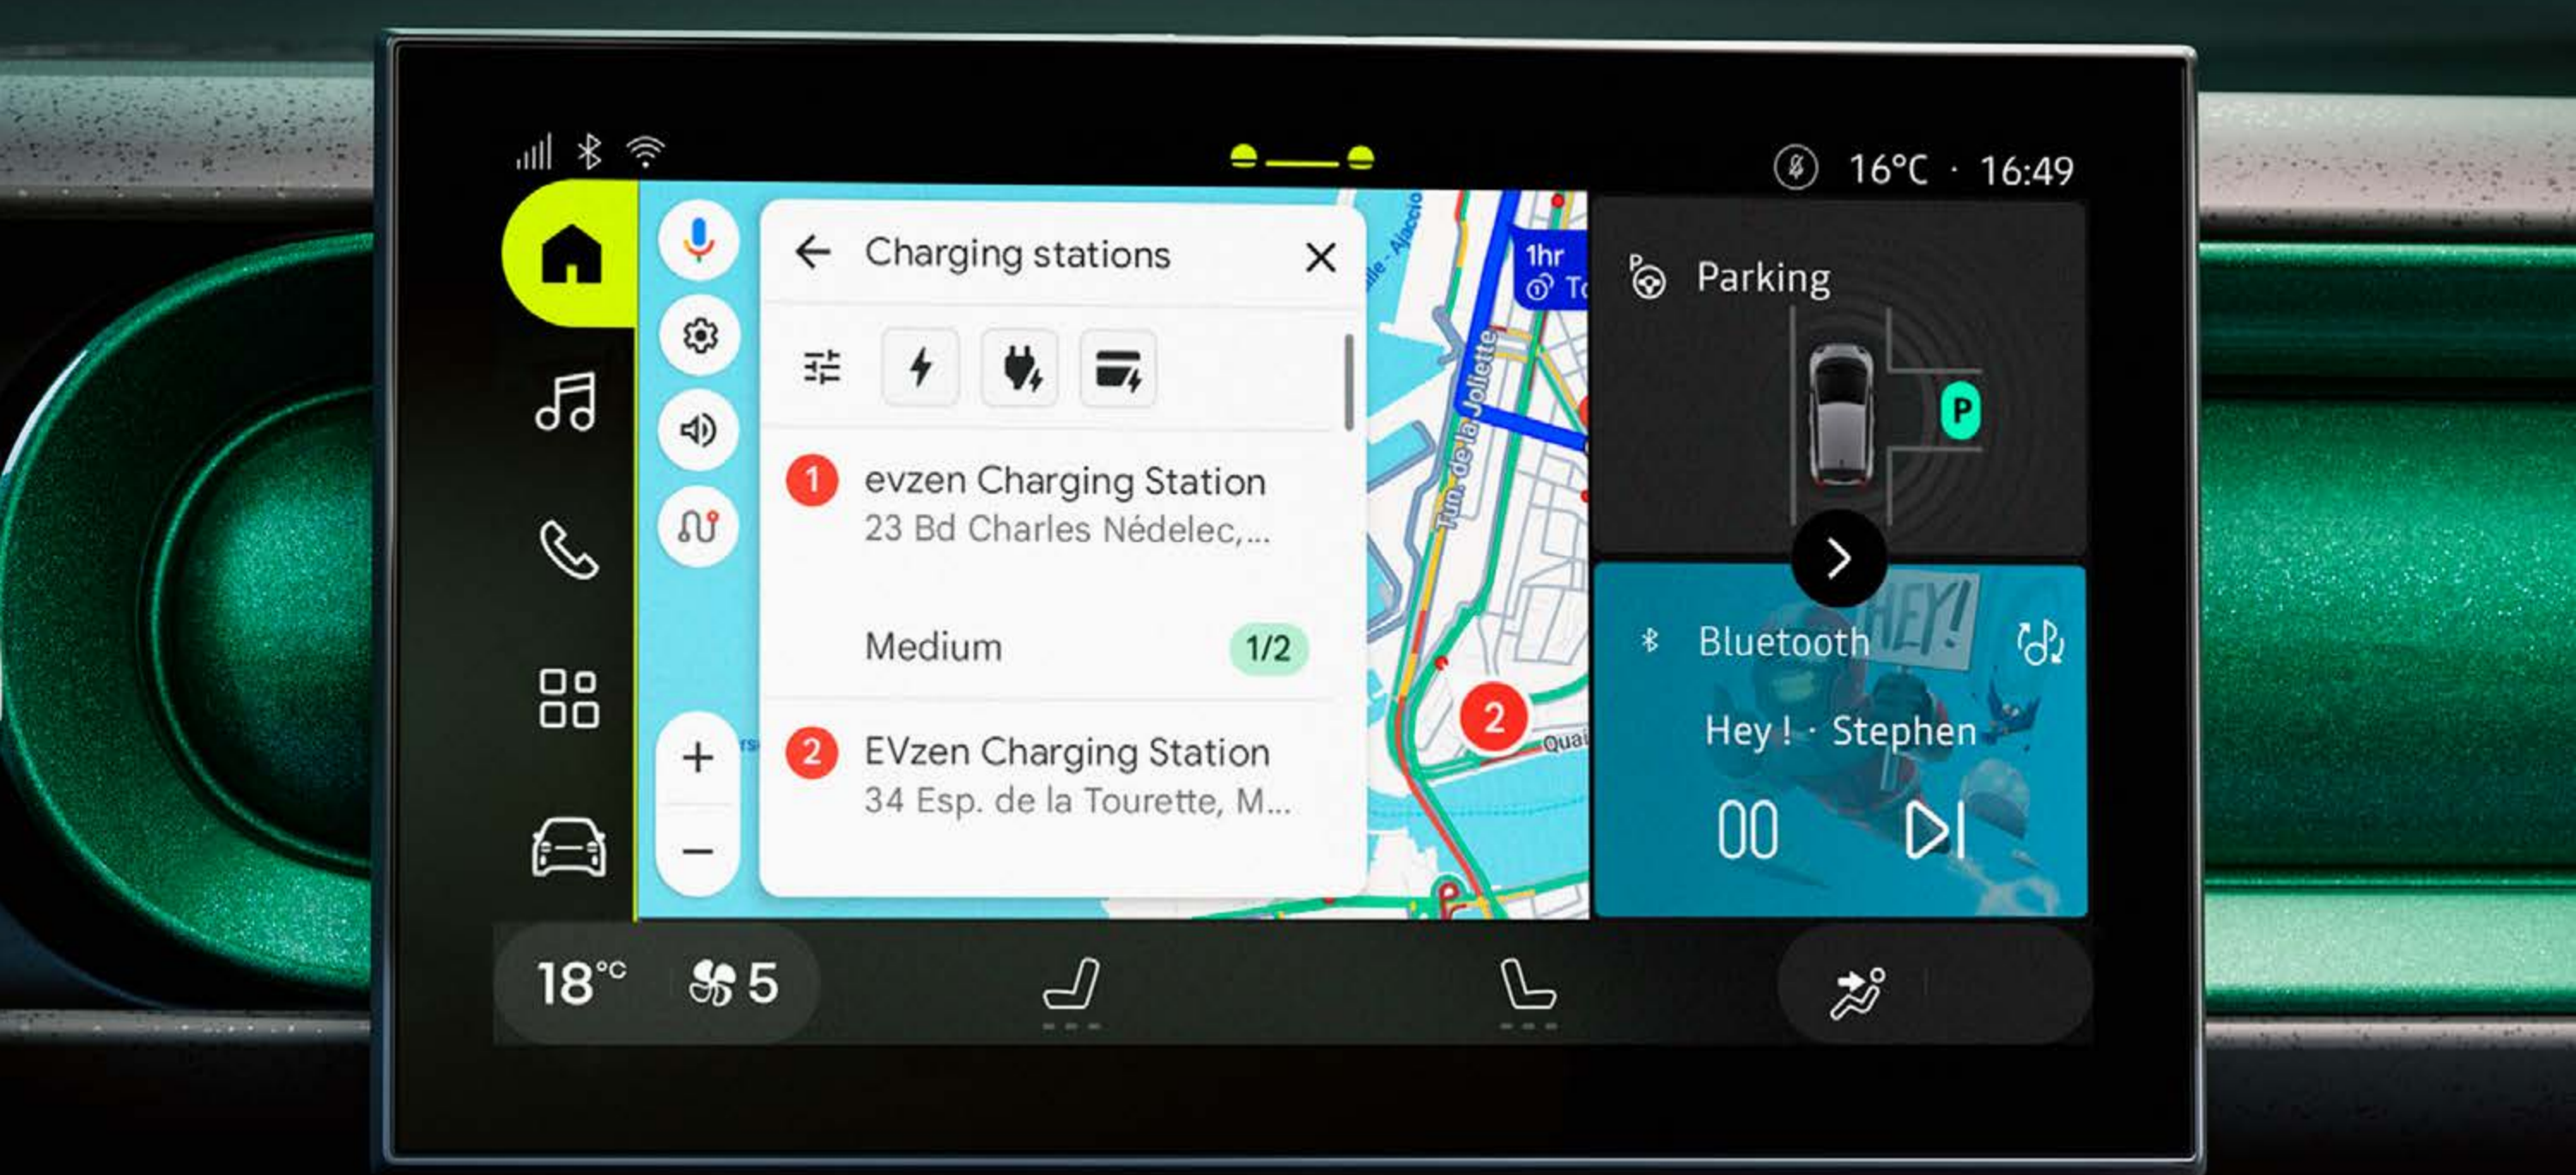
16°C · 16:49

Charging stations

1 evzen Charging Station
23 Bd Charles Nédelec,...

Medium 1/2

2 EVzen Charging Station
34 Esp. de la Tourette, M...

1hr
To

Tun. de la Joliette

2

Quai

Parking

P

Bluetooth

HEY!

Hey ! · Stephen

18°C 5